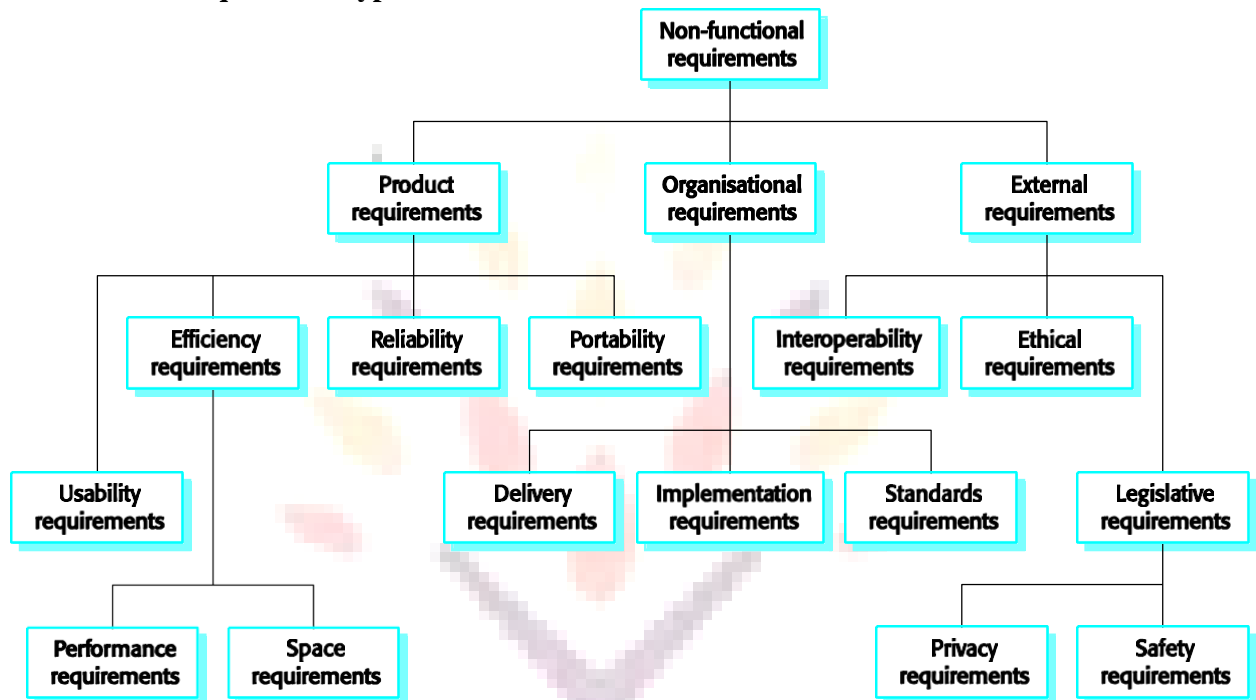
Non-functional requirements

Product requirements

Organisational requirements

External requirements

Efficiency requirements

Reliability requirements

Portability requirements

Interoperability requirements

Ethical requirements

Usability requirements

Delivery requirements

Implementation requirements

Standards requirements

Legislative requirements

Performance requirements

Space requirements

Privacy requirements

Safety requirements